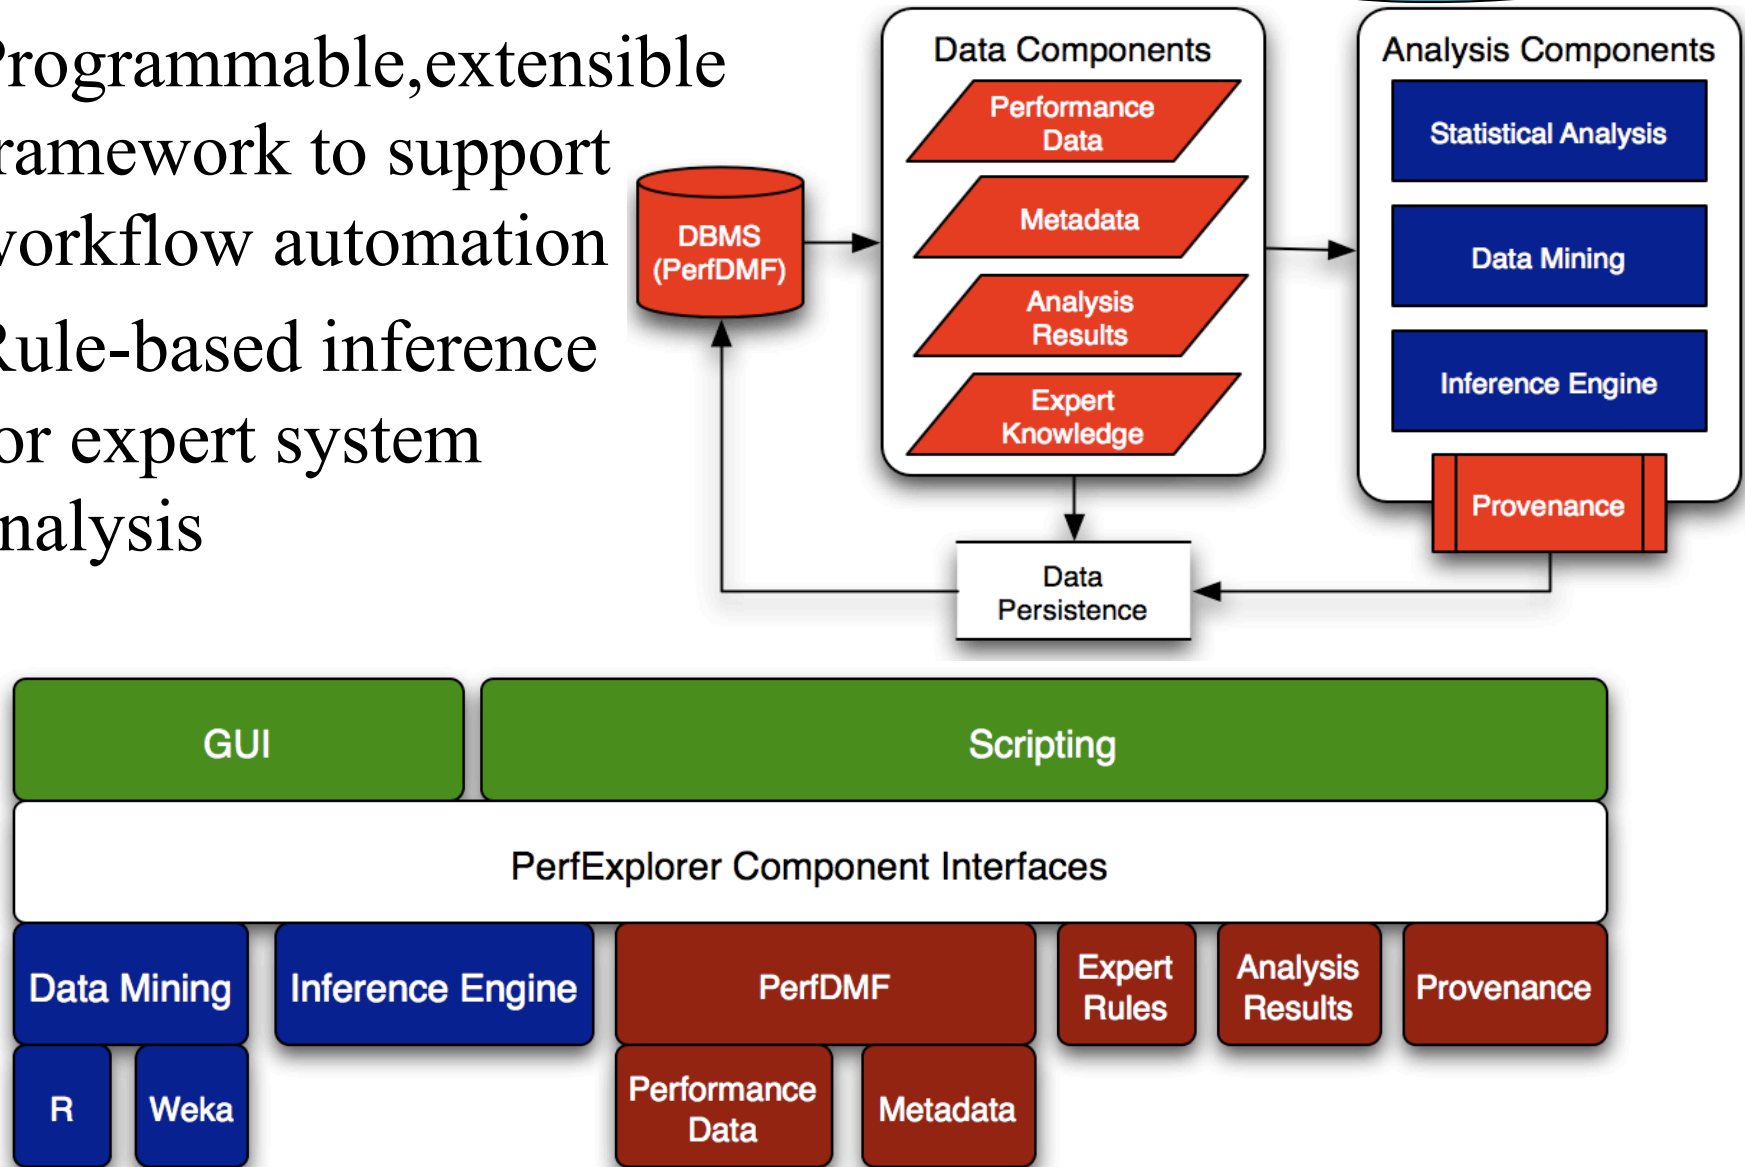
Programmable,extensible framework to support workflow automation

Rule-based inference or expert system analysis

DBMS (PerfDMF)

Data Components

Performance Data

Metadata

Analysis Results

Expert Knowledge

Analysis Components

Statistical Analysis

Data Mining

Inference Engine

Provenance

Data Persistence

| GUI | Scripting |
|---|---|

PerfExplorer Component Interfaces

Data Mining

Inference Engine

PerfDMF

Expert Rules

Analysis Results

Provenance

R

Weka

Performance Data

Metadata